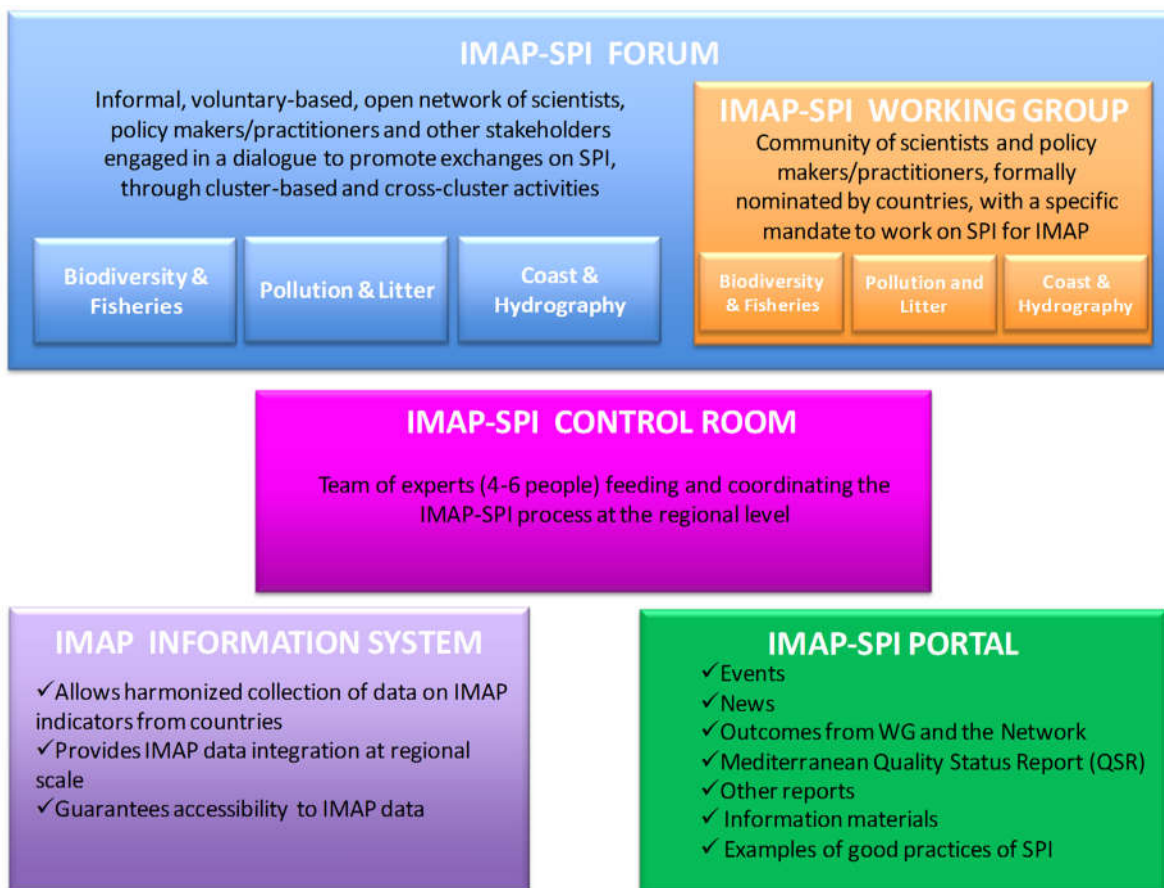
IMAP-SPI FORUM

Informal, voluntary-based, open network of scientists, policy makers/practitioners and other stakeholders engaged in a dialogue to promote exchanges on SPI, through cluster-based and cross-cluster activities

Biodiversity & Fisheries

Pollution & Litter

Coast & Hydrography

IMAP-SPI WORKING GROUP

Community of scientists and policy makers/practitioners, formally nominated by countries, with a specific mandate to work on SPI for IMAP

Biodiversity & Fisheries

Pollution and Litter

Coast & Hydrography

IMAP-SPI CONTROL ROOM

Team of experts (4-6 people) feeding and coordinating the IMAP-SPI process at the regional level

IMAP INFORMATION SYSTEM

✓Allows harmonized collection of data on IMAP indicators from countries
✓Provides IMAP data integration at regional scale
✓Guarantees accessibility to IMAP data

IMAP-SPI PORTAL

✓Events
✓News
✓Outcomes from WG and the Network
✓Mediterranean Quality Status Report (QSR)
✓Other reports
✓Information materials
✓Examples of good practices of SPI